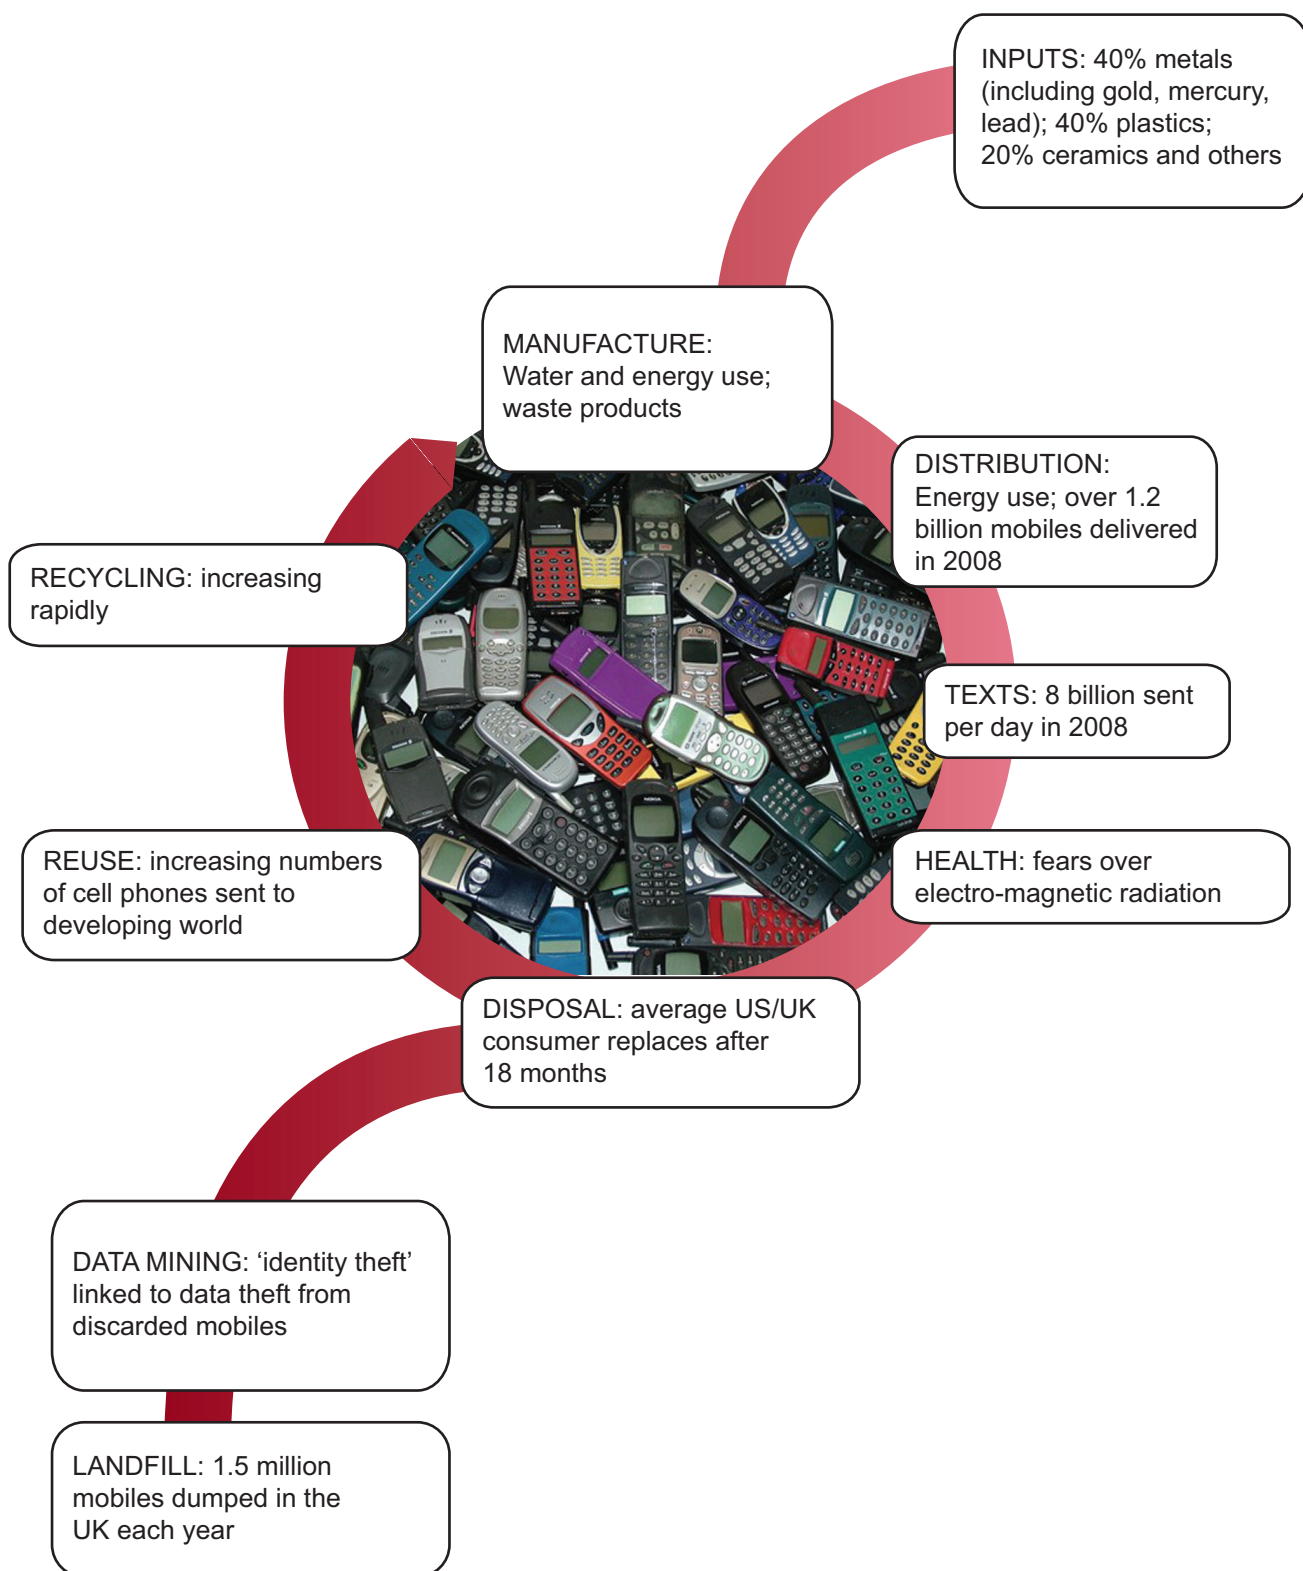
INPUTS: 40% metals (including gold, mercury, lead); 40% plastics; 20% ceramics and others

MANUFACTURE: Water and energy use; waste products

DISTRIBUTION: Energy use; over 1.2 billion mobiles delivered in 2008

RECYCLING: increasing rapidly

TEXTS: 8 billion sent per day in 2008

REUSE: increasing numbers of cell phones sent to developing world

HEALTH: fears over electro-magnetic radiation

DISPOSAL: average US/UK consumer replaces after 18 months

DATA MINING: 'identity theft' linked to data theft from discarded mobiles

LANDFILL: 1.5 million mobiles dumped in the UK each year